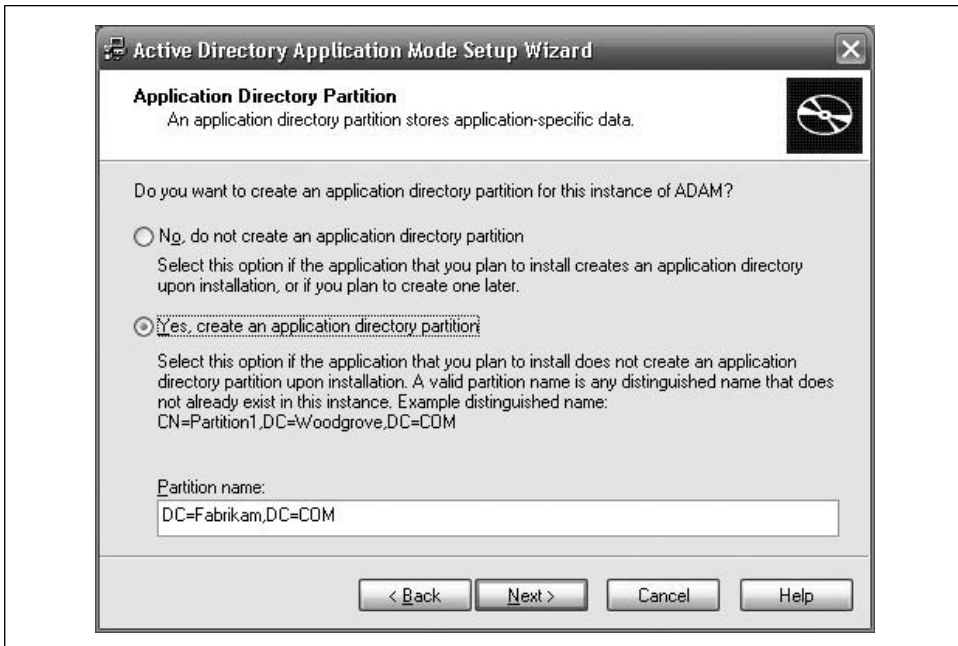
Active Directory Application Mode Setup Wizard

Application Directory Partition
An application directory partition stores application-specific data.

Do you want to create an application directory partition for this instance of ADAM?

No, do not create an application directory partition

Select this option if the application that you plan to install creates an application directory upon installation, or if you plan to create one later.

Yes, create an application directory partition

Select this option if the application that you plan to install does not create an application directory partition upon installation. A valid partition name is any distinguished name that does not already exist in this instance. Example distinguished name: CN=Partition1,DC=Woodgrove,DC=COM

Partition name:

DC=Fabrikam,DC=COM

< Back | Next > | Cancel | Help